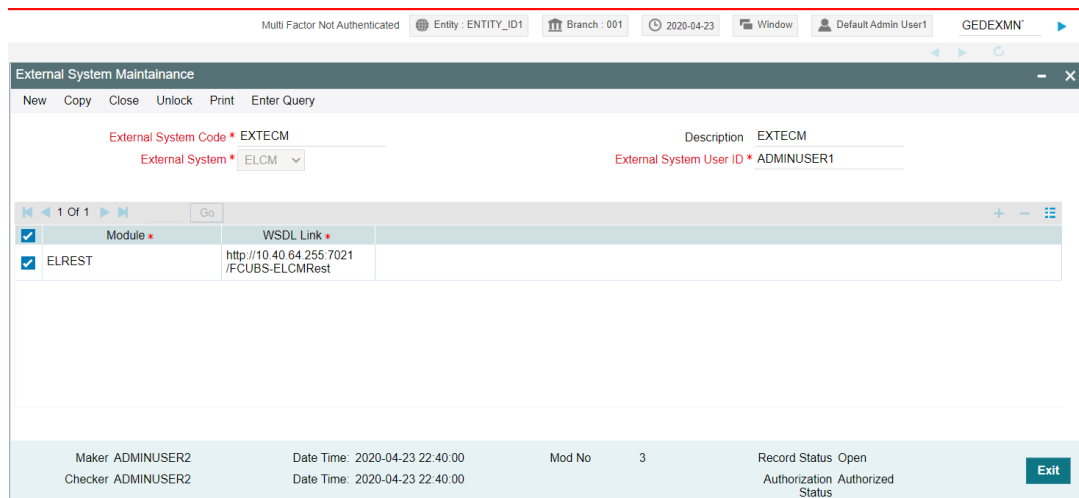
Multi Factor Not Authenticated | Entity : ENTITY_ID1 | Branch : 001 | 2020-04-23 | Window | Default Admin User1 | GEDEXMN`

External System Maintainance

New Copy Close Unlock Print Enter Query

External System Code * EXTECM
External System * ELCM

Description EXTECM
External System User ID * ADMINUSER1

1 Of 1 Go

| Module * | WSDL Link * |
|---|---|
| ELREST | http://10.40.64.255:7021/FCUBS-ELCMRest |

Maker ADMINUSER2
Checker ADMINUSER2
Date Time: 2020-04-23 22:40:00
Date Time: 2020-04-23 22:40:00
Mod No 3
Record Status Open
Authorization Status Authorized

Exit